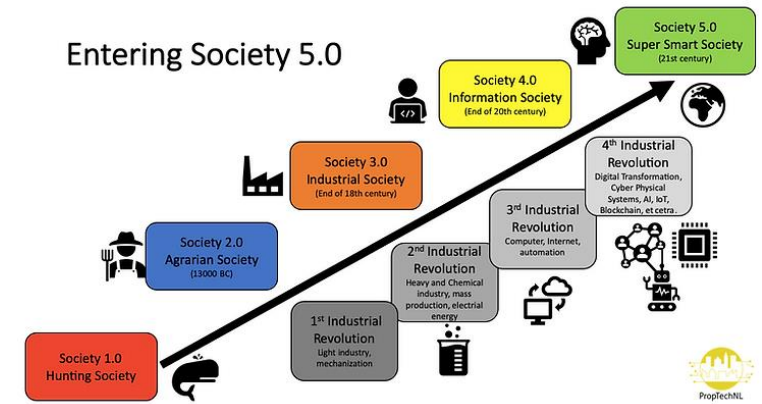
Entering Society 5.0

Society 5.0
Super Smart Society
(21st century)

Society 4.0
Information Society
(End of 20th century)

Society 3.0
Industrial Society
(End of 18th century)

Society 2.0
Agrarian Society
(13000 BC)

Society 1.0
Hunting Society

4th Industrial Revolution
Digital Transformation, Cyber Physical Systems, AI, IoT, Blockchain, et cetra.

3rd Industrial Revolution
Computer, Internet, automation

2nd Industrial Revolution
Heavy and Chemical industry, mass production, electrial energy

1st Industrial Revolution
Ught industry, mechanization

PropTechNL